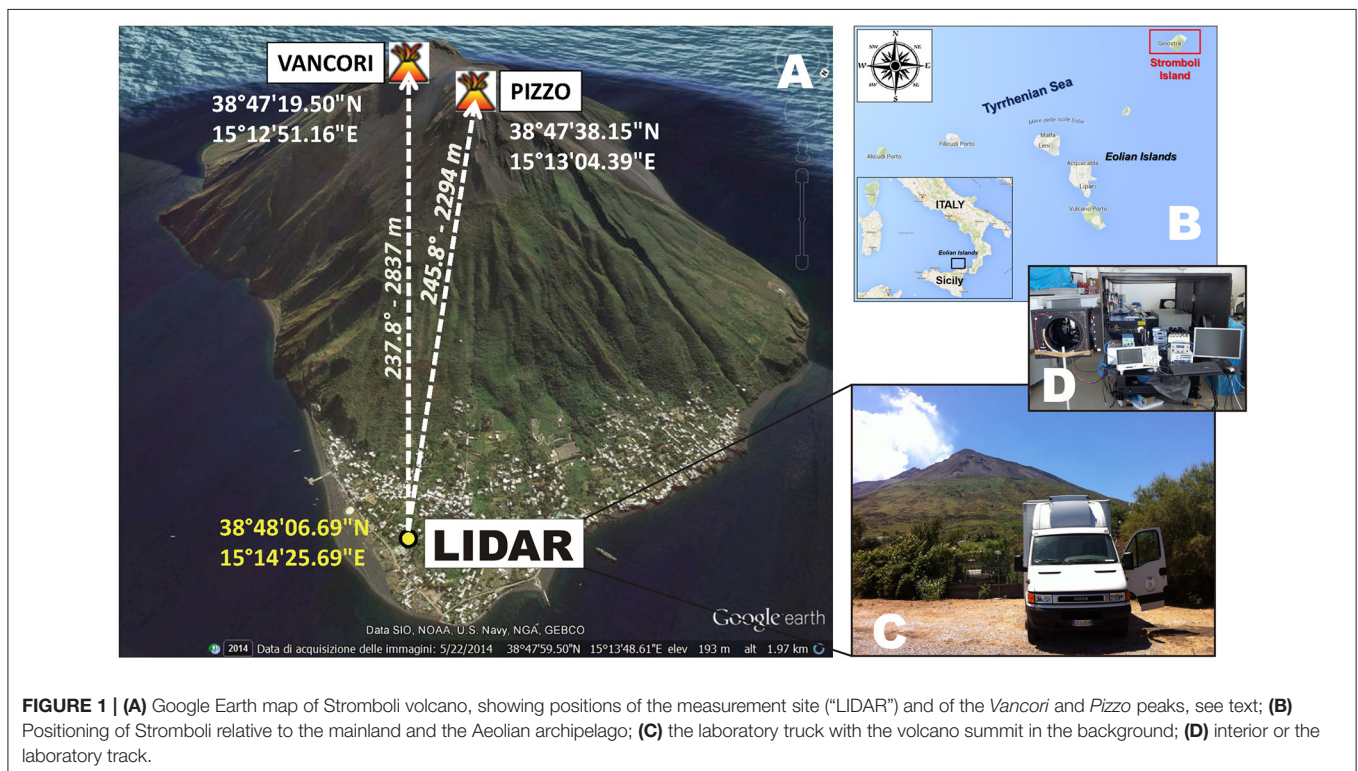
VANCORI

38°47'19.50"N
15°12'51.16"E

PIZZO

38°47'38.15"N
15°13'04.39"E

A

237.8° - 2837 m

245.8° - 2294 m

38°48'06.69"N
15°14'25.69"E

LIDAR

Google earth

Data SIO, NOAA, U.S. Navy, NGA, GEBCO

2014 Data di acquisizione delle immagini: 5/22/2014 38°47'59.50"N 15°13'48.61"E elev 193 m alt 1.97 km

N
NW NE
W E
SW SE
S

Ginostra

Stromboli Island

Tyrrhenian Sea

Mare delle Isole Eolie

Filicudi Porto

Alicudi Porto

Malfa

Leni

Acquacalda

Eolian Islands

Lipari

Vulcano Porto

ITALY

Eolian Islands

Sicily

B

D

C

FIGURE 1 | (A) Google Earth map of Stromboli volcano, showing positions of the measurement site ("LIDAR") and of the Vancori and Pizzo peaks, see text; (B) Positioning of Stromboli relative to the mainland and the Aeolian archipelago; (C) the laboratory truck with the volcano summit in the background; (D) interior or the laboratory track.